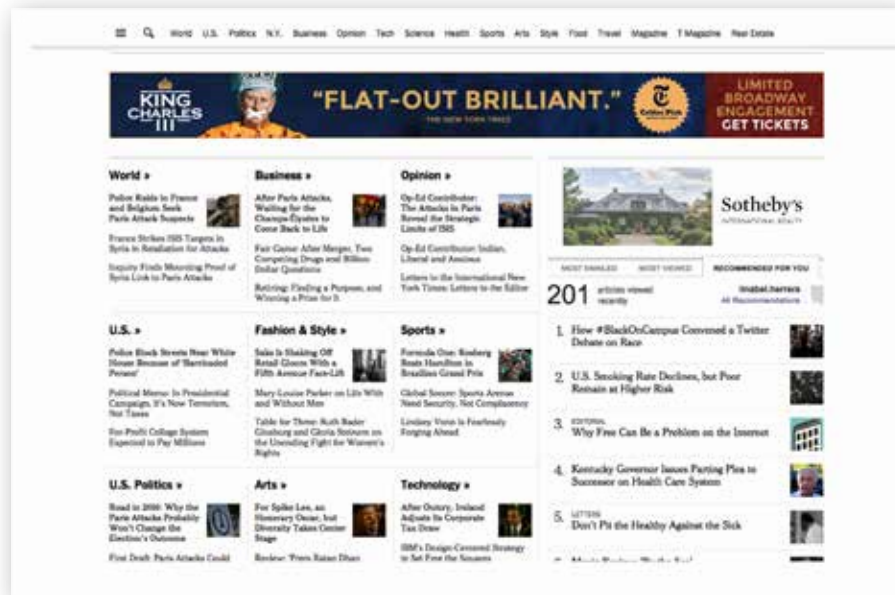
World U.S. Politics N.Y. Business Opinion Tech Science Health Sports Arts Style Food Travel Magazine T Magazine Real Estate

KING CHARLES III "FLAT-OUT BRILLIANT." THE NEW YORK TIMES Critics' Pick LIMITED BROADWAY ENGAGEMENT GET TICKETS

World »

Police Raids in France and Belgium Seek Paris Attack Suspects

France Strikes ISIS Targets in Syria in Retaliation for Attacks

Inquiry Finds Mounting Proof of Syria Link to Paris Attacks

Business »

After Paris Attacks, Waiting for the Champs-Élysées to Come Back to Life

Fair Game: After Merger, Two Competing Drugs and Billion Dollar Questions

Retiring: Finding a Purpose, and Winning a Prize for It

Opinion »

Op-Ed Contributor: The Attacks in Paris Reveal the Strategic Limits of ISIS

Op-Ed Contributor: Indian, Liberal and Anxious

Letters to the International New York Times: Letters to the Editor

Sotheby's INTERNATIONAL REALTY

MOST EMAILED MOST VIEWED RECOMMENDED FOR YOU

201 articles viewed recently

lmabel.herrera All Recommendations

U.S. »

Police Block Streets Near White House Because of 'Barricaded Person'

Political Memo: In Presidential Campaign, It's Now Terrorism, Not Taxes

For-Profit College System Expected to Pay Millions

Fashion & Style »

Saks Is Shaking Off Retail Gloom With a Fifth Avenue Face-Lift

Mary-Louise Parker on Life With and Without Men

Table for Three: Ruth Bader Ginsburg and Gloria Steinem on the Unending Fight for Women's Rights

Sports »

Formula One: Rosberg Beats Hamilton in Brazilian Grand Prix

Global Soccer: Sports Arenas Need Security, Not Complacency

Lindsey Vonn Is Fearlessly Forging Ahead

1. How #BlackOnCampus Convened a Twitter Debate on Race

2. U.S. Smoking Rate Declines, but Poor Remain at Higher Risk

3. EDITORIAL Why Free Can Be a Problem on the Internet

4. Kentucky Governor Issues Parting Plea to Successor on Health Care System

5. LETTERS Don't Pit the Healthy Against the Sick

U.S. Politics »

Road to 2016: Why the Paris Attacks Probably Won't Change the Election's Outcome

First Draft: Paris Attacks Could

Arts »

For Spike Lee, an Honorary Oscar, but Diversity Takes Center Stage

Review: 'Press Rates Dhan

Technology »

After Outcry, Ireland Adjusts Its Corporate Tax Policy

IBM's Design-Centered Strategy to Set Free the Squares

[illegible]